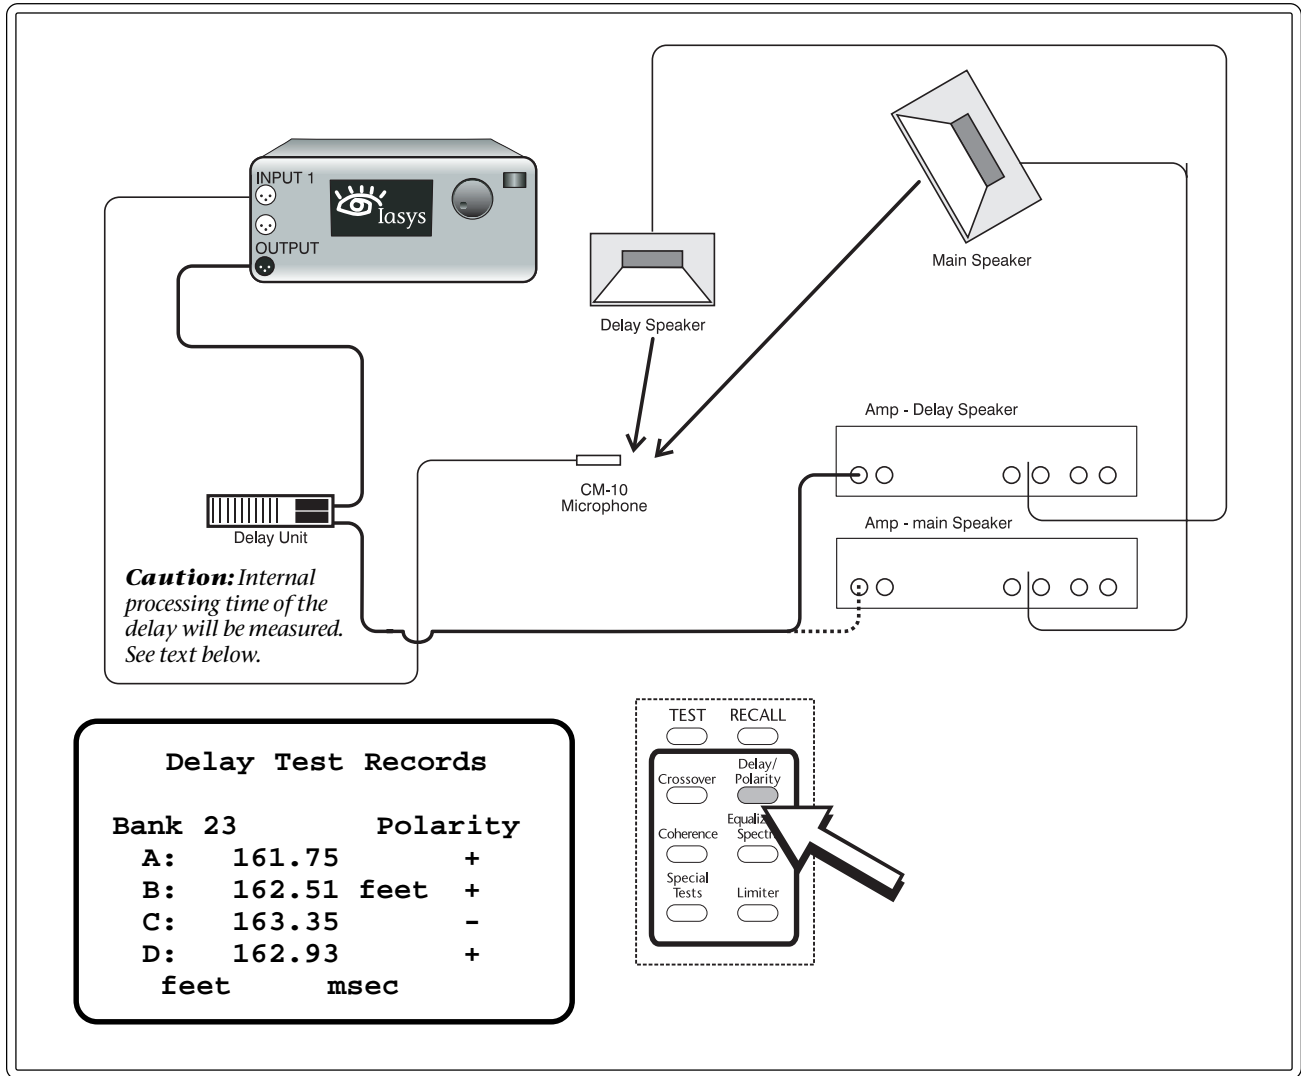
INPUT 1

OUTPUT

lasys

Delay Speaker

Main Speaker

Amp - Delay Speaker

CM-10
Microphone

Delay Unit

Amp - main Speaker

Caution: Internal processing time of the delay will be measured. See text below.

Delay Test Records

Bank 23 Polarity
A: 161.75 +
B: 162.51 feet +
C: 163.35 -
D: 162.93 +
feet msec

TEST
RECALL
Crossover
Delay/
Polarity
Coherence
Equaliz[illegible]
Spectr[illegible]
Special
Tests
Limiter